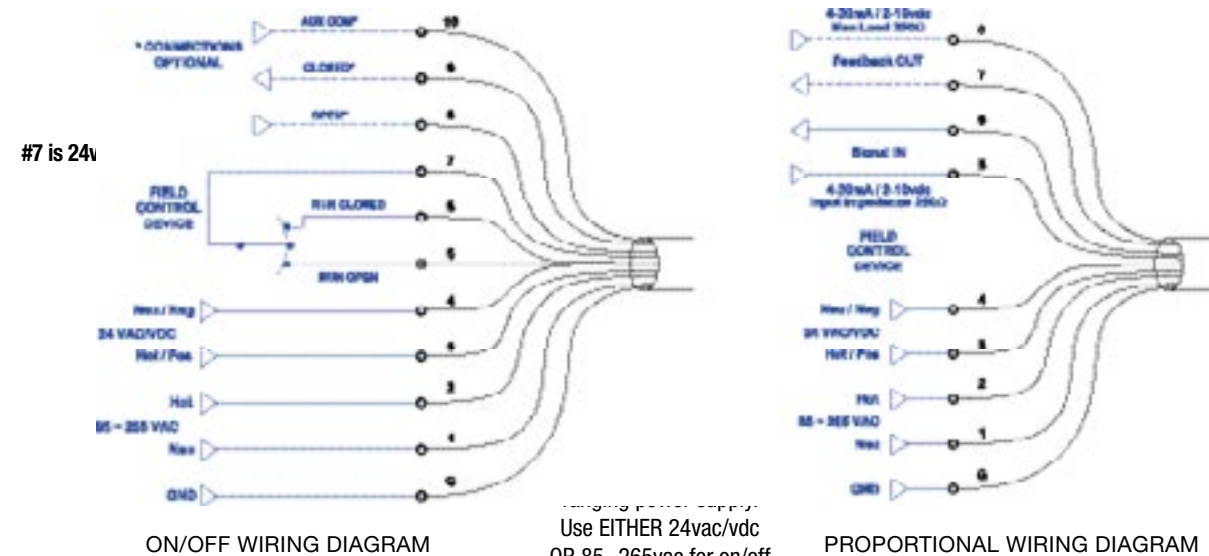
AUX COMP 10
* CONNECTIONS OPTIONAL
CLOSED* 9
OPEN* 8
#7 is 24v
7
FIELD CONTROL DEVICE
RUN CLOSED 6
RUN OPEN 5
Neu / Neg 4
24 VAC/VDC
Hot / Pos 4
Hot 3
85 ~ 265 VAC
Neu 1
GND G

4-20mA / 2-10vdc Max Load 250Ω 8
Feedback OUT 7
9
Signal IN 5
4-20mA / 2-10vdc Input Impedance 250Ω
FIELD CONTROL DEVICE
Neu / Neg 4
24 VAC/VDC
Hot / Pos 3
Hot 2
85 ~ 265 VAC
Neu 1
GND G

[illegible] power supply:
Use EITHER 24vac/vdc
OR 85 - 265vac for on/off

ON/OFF WIRING DIAGRAM

PROPORTIONAL WIRING DIAGRAM